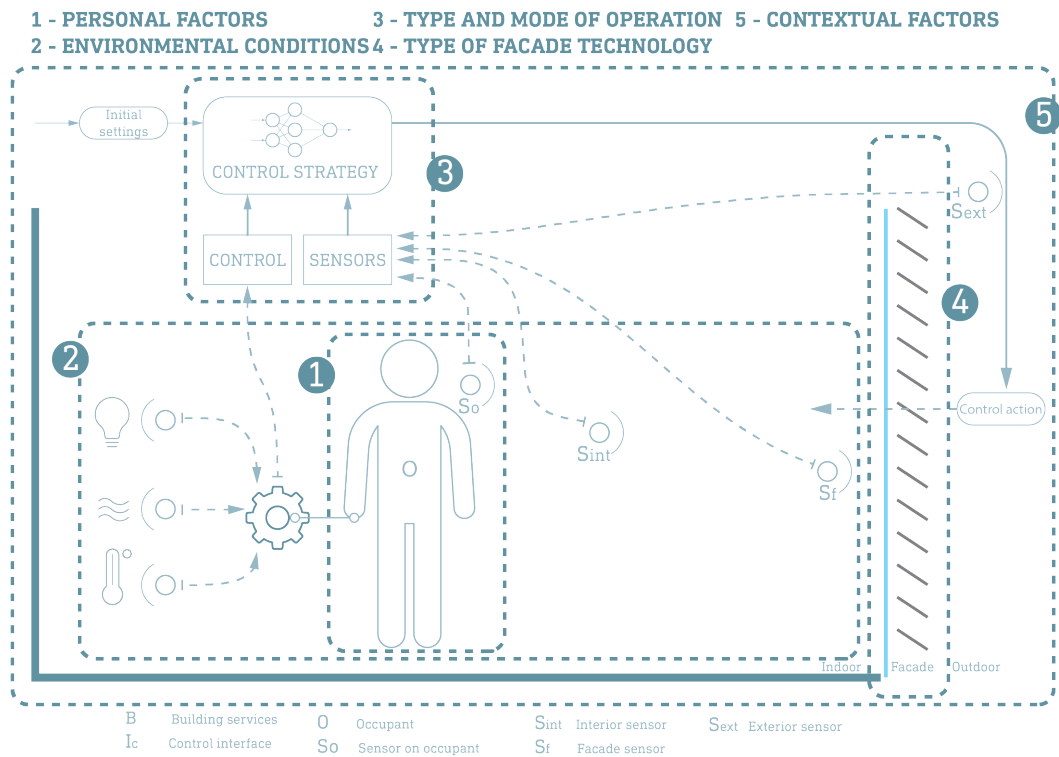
1 - PERSONAL FACTORS
2 - ENVIRONMENTAL CONDITIONS
3 - TYPE AND MODE OF OPERATION
4 - TYPE OF FACADE TECHNOLOGY
5 - CONTEXTUAL FACTORS

Initial settings

CONTROL STRATEGY

3

CONTROL

SENSORS

5

Sext

4

2

1

So

O

Sint

Control action

Sf

Indoor

Facade

Outdoor

B Building services
Ic Control interface
O Occupant
So Sensor on occupant
Sint Interior sensor
Sf Facade sensor
Sext Exterior sensor